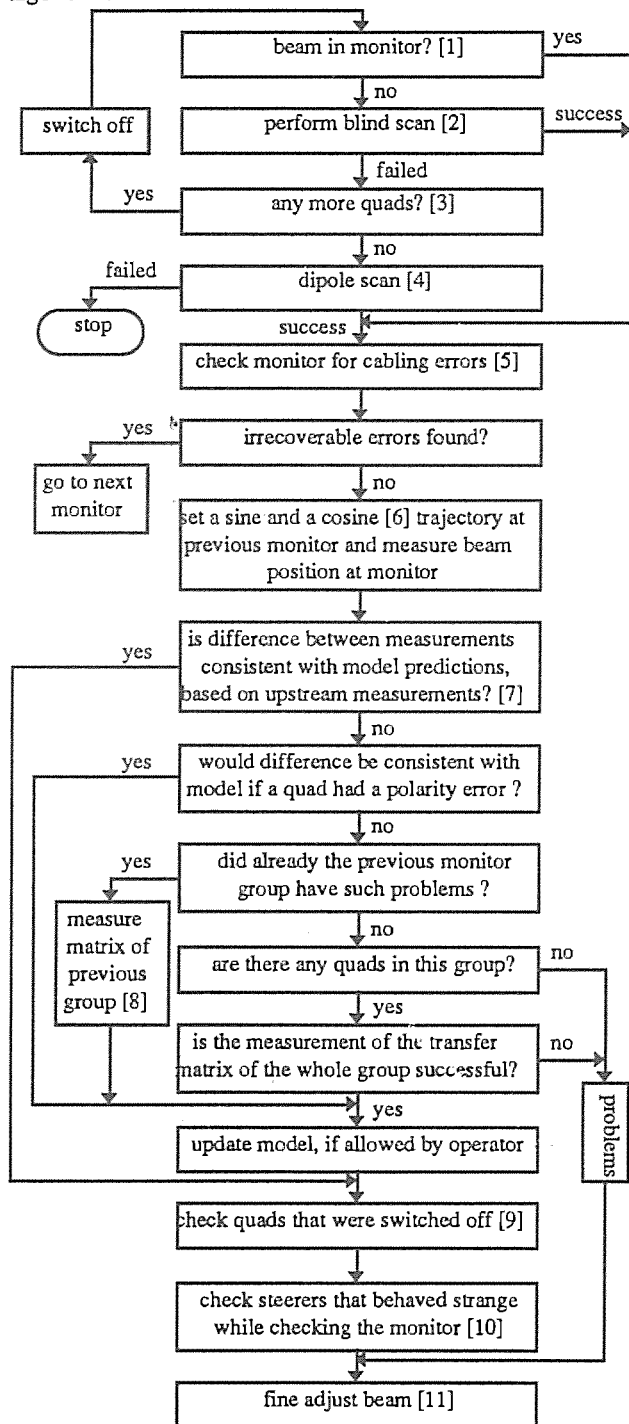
beam in monitor? [1]

yes

no

switch off

perform blind scan [2]

success

failed

yes

any more quads? [3]

no

failed

dipole scan [4]

stop

success

check monitor for cabling errors [5]

yes

irrecoverable errors found?

go to next monitor

no

set a sine and a cosine [6] trajectory at previous monitor and measure beam position at monitor

yes

is difference between measurements consistent with model predictions, based on upstream measurements? [7]

no

yes

would difference be consistent with model if a quad had a polarity error ?

no

yes

did already the previous monitor group have such problems ?

measure matrix of previous group [8]

no

are there any quads in this group?

no

yes

is the measurement of the transfer matrix of the whole group successful?

no

yes

problems

update model, if allowed by operator

check quads that were switched off [9]

check steerers that behaved strange while checking the monitor [10]

fine adjust beam [11]